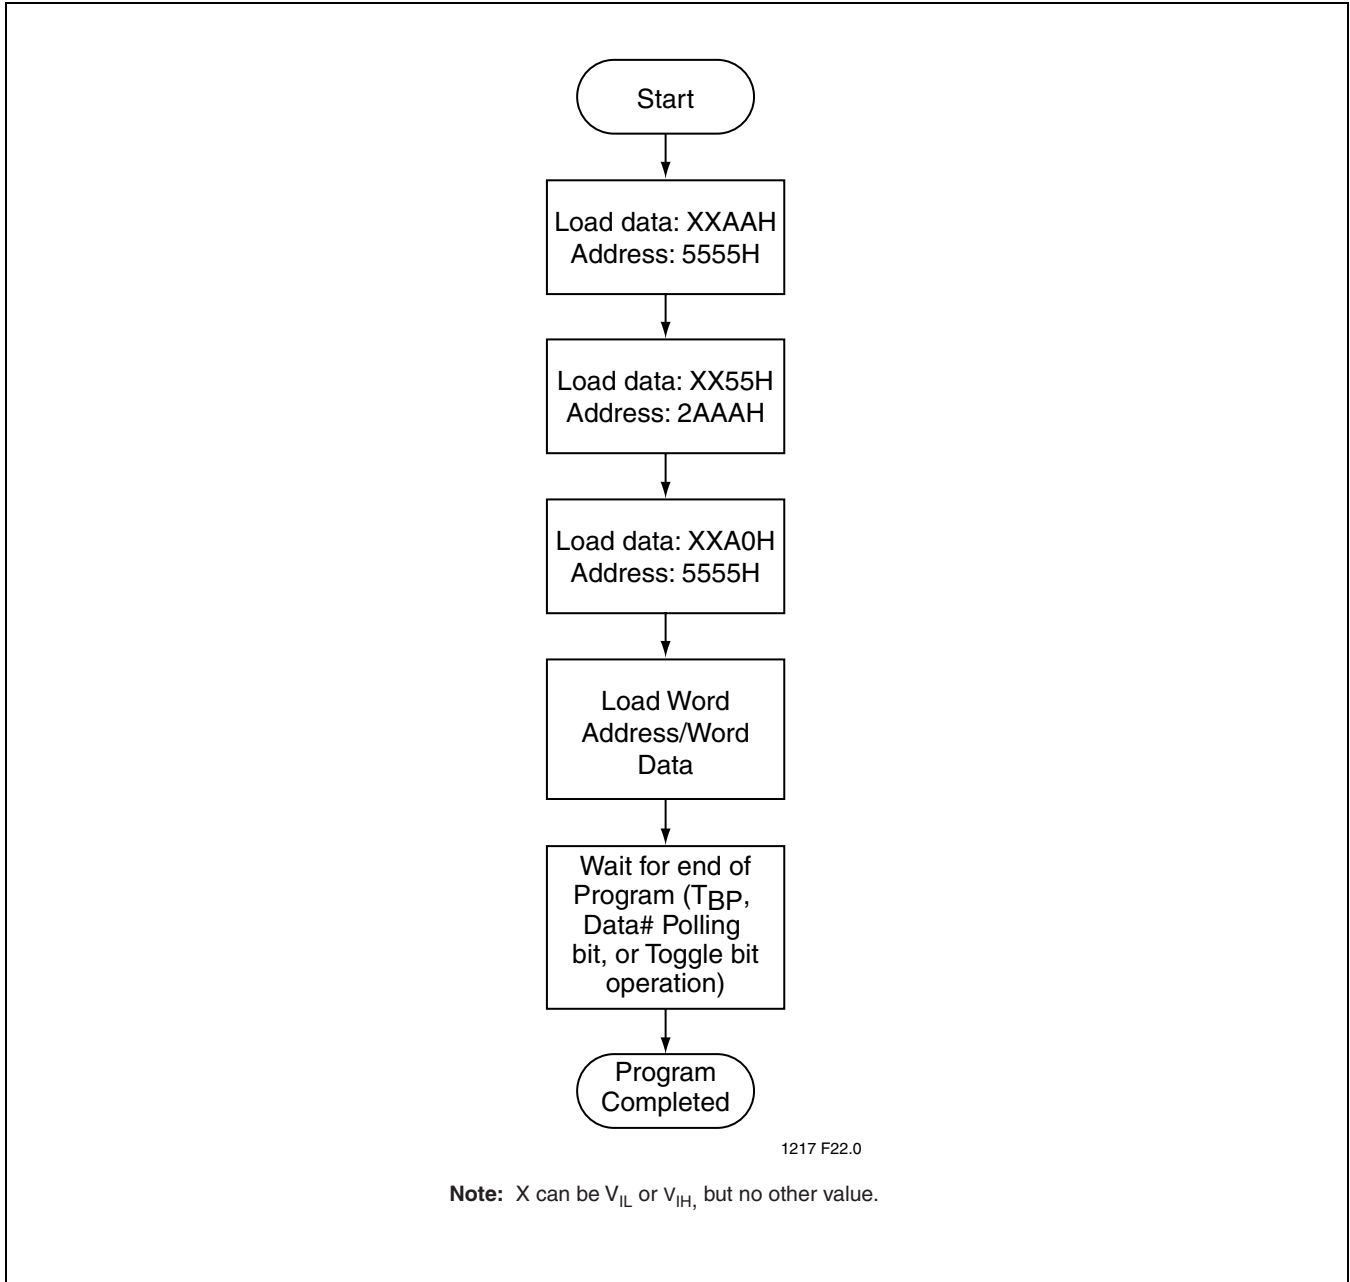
Start

Load data: XXAAH
Address: 5555H

Load data: XX55H
Address: 2AAAH

Load data: XXA0H
Address: 5555H

Load Word
Address/Word
Data

Wait for end of
Program ($T_{BP}$,
Data# Polling
bit, or Toggle bit
operation)

Program
Completed

1217 F22.0

**Note:** X can be $V_{IL}$ or $V_{IH,}$ but no other value.